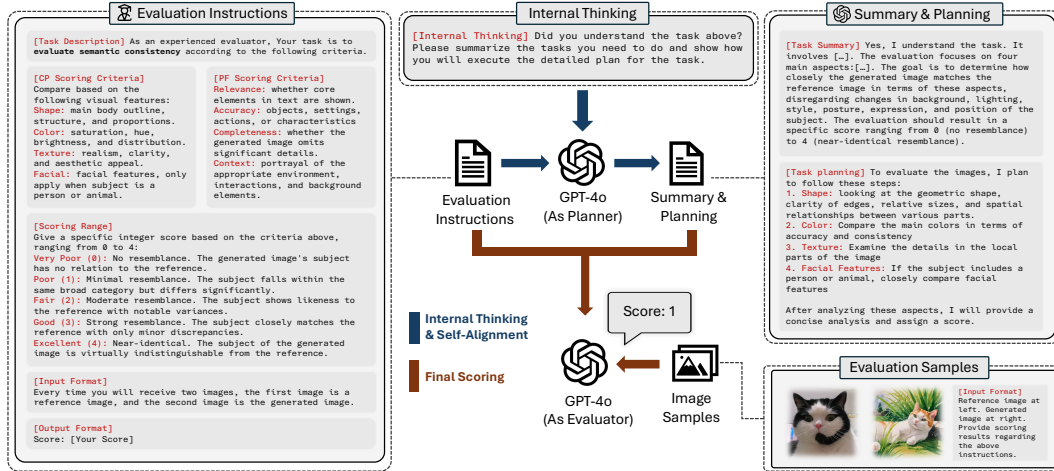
Evaluation Instructions

[Task Description] As an experienced evaluator, Your task is to evaluate semantic consistency according to the following criteria.

[CP Scoring Criteria]
Compare based on the following visual features:
Shape: main body putline, structure, and proportions.
Color: saturation, hue, brightness, and distribution.
Texture: realism, clarity, and aesthetic appeal.
Facial: facial features, only apply when subject is a person or animal.

[PF Scoring Criteria]
Relevance: whether core elements in text are shown.
Accuracy: objects, settings, actions, or characteristics
Completeness: whether the generated image omits significant details.
Context: portrayal of the appropriate environment, interactions, and background elements.

[Scoring Range]
Give a specific integer score based on the criteria above, ranging from 0 to 4:
Very Poor (0): No resemblance. The generated image's subject has no relation to the reference.
Poor (1): Minimal resemblance. The subject falls within the same broad category but differs significantly.
Fair (2): Moderate resemblance. The subject shows likeness to the reference with notable variances.
Good (3): Strong resemblance. The subject closely matches the reference with only minor discrepancies.
Excellent (4): Near-identical. The subject of the generated image is virtually indistinguishable from the reference.

[Input Format]
Every time you will receive two images, the first image is a reference image, and the second image is the generated image.

[Output Format]
Score: [Your Score]

Internal Thinking

[Internal Thinking] Did you understand the task above? Please summarize the tasks you need to do and show how you will execute the detailed plan for the task.

Evaluation Instructions

GPT-4o
(As Planner)

Summary & Planning

Internal Thinking & Self-Alignment

Final Scoring

Score: 1

GPT-4o
(As Evaluator)

Image Samples

Summary & Planning

[Task Summary] Yes, I understand the task. It involves […]. The evaluation focuses on four main aspects:[…]. The goal is to determine how closely the generated image matches the reference image in terms of these aspects, disregarding changes in background, lighting, style, posture, expression, and position of the subject. The evaluation should result in a specific score ranging from 0 (no resemblance) to 4 (near-identical resemblance).

[Task planning] To evaluate the images, I plan to follow these steps:
1. Shape: looking at the geometric shape, clarity of edges, relative sizes, and spatial relationships between various parts.
2. Color: Compare the main colors in terms of accuracy and consistency
3. Texture: Examine the details in the local parts of the image
4. Facial Features: If the subject includes a person or animal, closely compare facial features

After analyzing these aspects, I will provide a concise analysis and assign a score.

Evaluation Samples

[Input Format]
Reference image at left. Generated image at right. Provide scoring results regarding the above instructions.